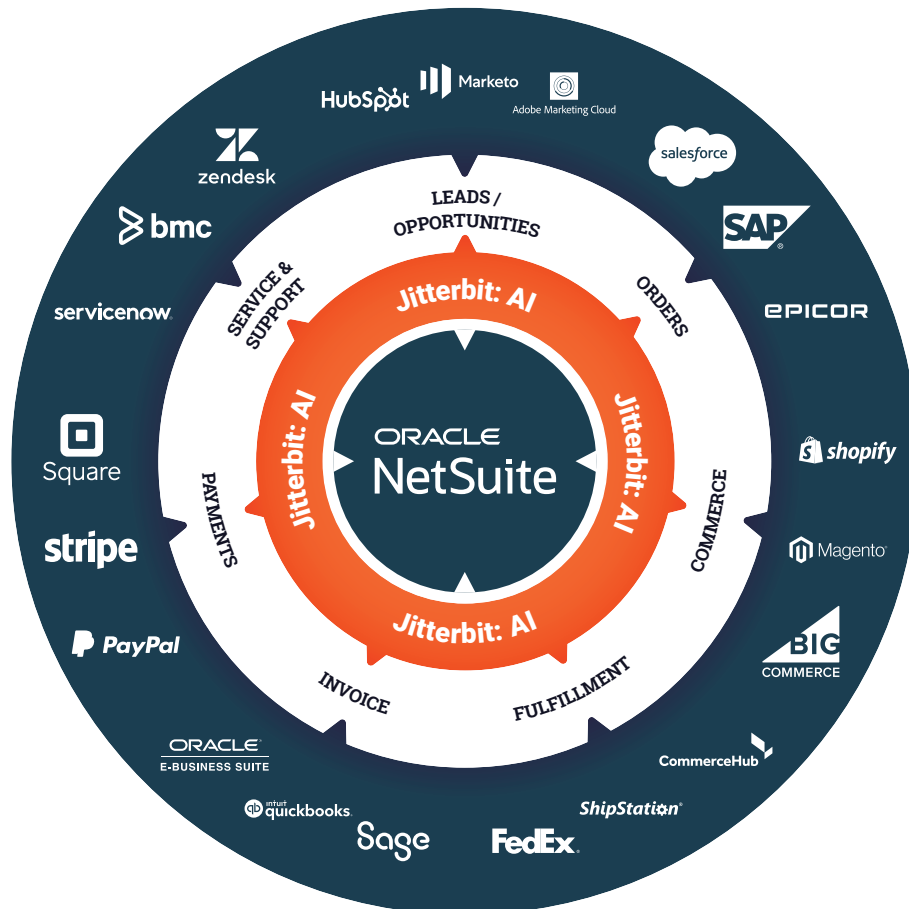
HubSpot
Marketo
Adobe Marketing Cloud
salesforce
SAP
EPICOR
shopify
Magento
BIG COMMERCE
CommerceHub
ShipStation
FedEx
Sage
intuit quickbooks
ORACLE E-BUSINESS SUITE
PayPal
stripe
Square
servicenow
bmc
zendesk

LEADS / OPPORTUNITIES
ORDERS
COMMERCE
FULFILLMENT
INVOICE
PAYMENTS
SERVICE & SUPPORT

Jitterbit: AI
Jitterbit: AI
Jitterbit: AI
Jitterbit: AI

ORACLE
NetSuite